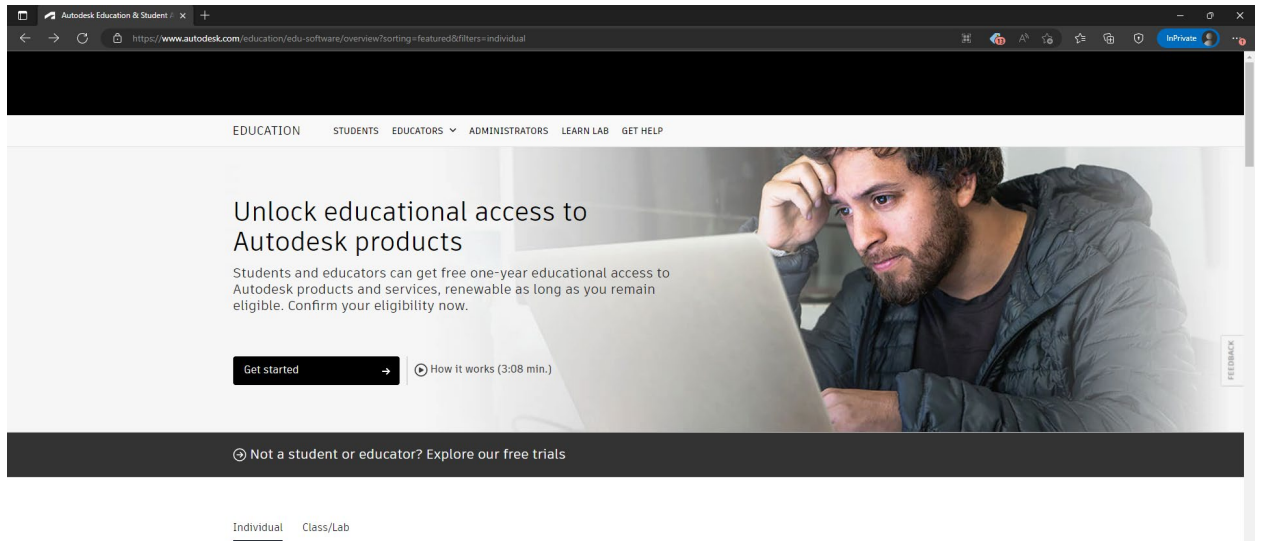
Autodesk Education & Student A

https://www.autodesk.com/education/edu-software/overview?sorting=featured&filters=individual

InPrivate

EDUCATION STUDENTS EDUCATORS ADMINISTRATORS LEARN LAB GET HELP

Unlock educational access to Autodesk products

Students and educators can get free one-year educational access to Autodesk products and services, renewable as long as you remain eligible. Confirm your eligibility now.

Get started

How it works (3:08 min.)

FEEDBACK

Not a student or educator? Explore our free trials

Individual Class/Lab